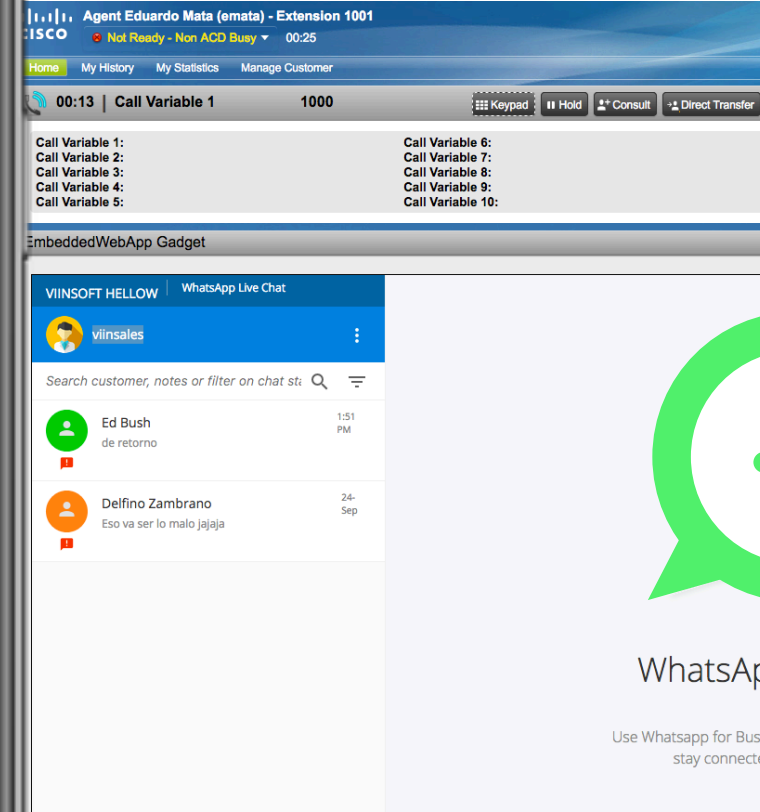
CISCO Agent Eduardo Mata (emata) - Extension 1001
Not Ready - Non ACD Busy 00:25

Home My History My Statistics Manage Customer

00:13 | Call Variable 1 1000 Keypad Hold Consult Direct Transfer

Call Variable 1:
Call Variable 2:
Call Variable 3:
Call Variable 4:
Call Variable 5:

Call Variable 6:
Call Variable 7:
Call Variable 8:
Call Variable 9:
Call Variable 10:

EmbeddedWebApp Gadget

VIINSOFT HELLOW | WhatsApp Live Chat

viinsales

Search customer, notes or filter on chat st

Ed Bush
de retorno
1:51 PM

Delfino Zambrano
Eso va ser lo malo jajaja
24-Sep

WhatsAp

Use Whatsapp for Bus
stay connecte